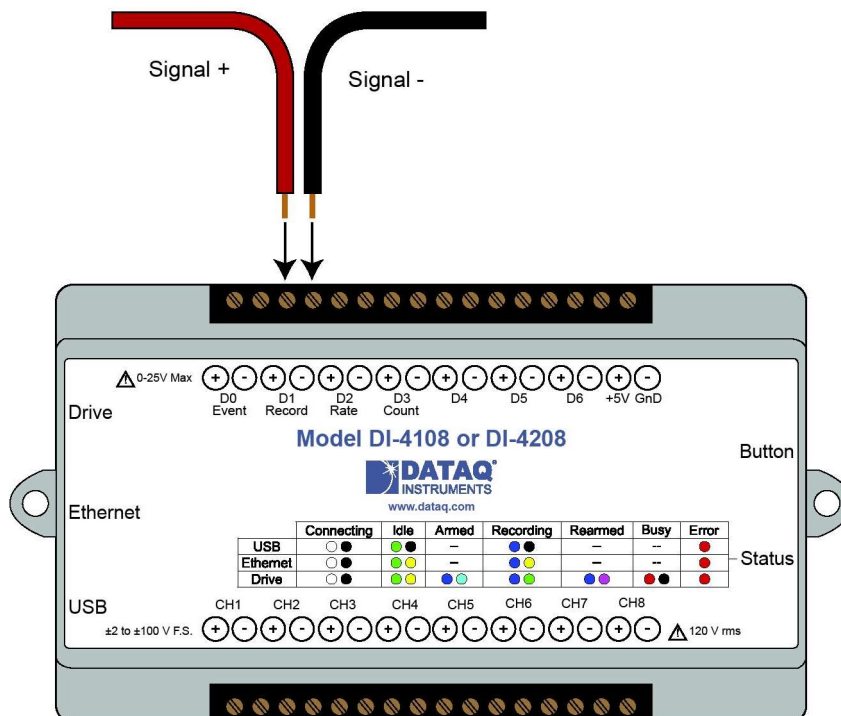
Signal +

Signal -

⚠ 0-25V Max

+ - + - + - + - + - + - + - + -

D0 Event

D1 Record

D2 Rate

D3 Count

D4

D5

D6

+5V

GnD

Drive

Model DI-4108 or DI-4208

Button

DATAQ INSTRUMENTS

www.dataq.com

Ethernet

| | Connecting | Idle | Armed | Recording | Rearmed | Busy | Error |
|---|---|---|---|---|---|---|---|
| USB | | | – | | – | -- | |
| Ethernet | | | – | | – | -- | |
| Drive | | | | | | | |

Status

USB

CH1

CH2

CH3

CH4

CH5

CH6

CH7

CH8

±2 to ±100 V F.S.

+ - + - + - + - + - + - + - + -

⚠ 120 V rms